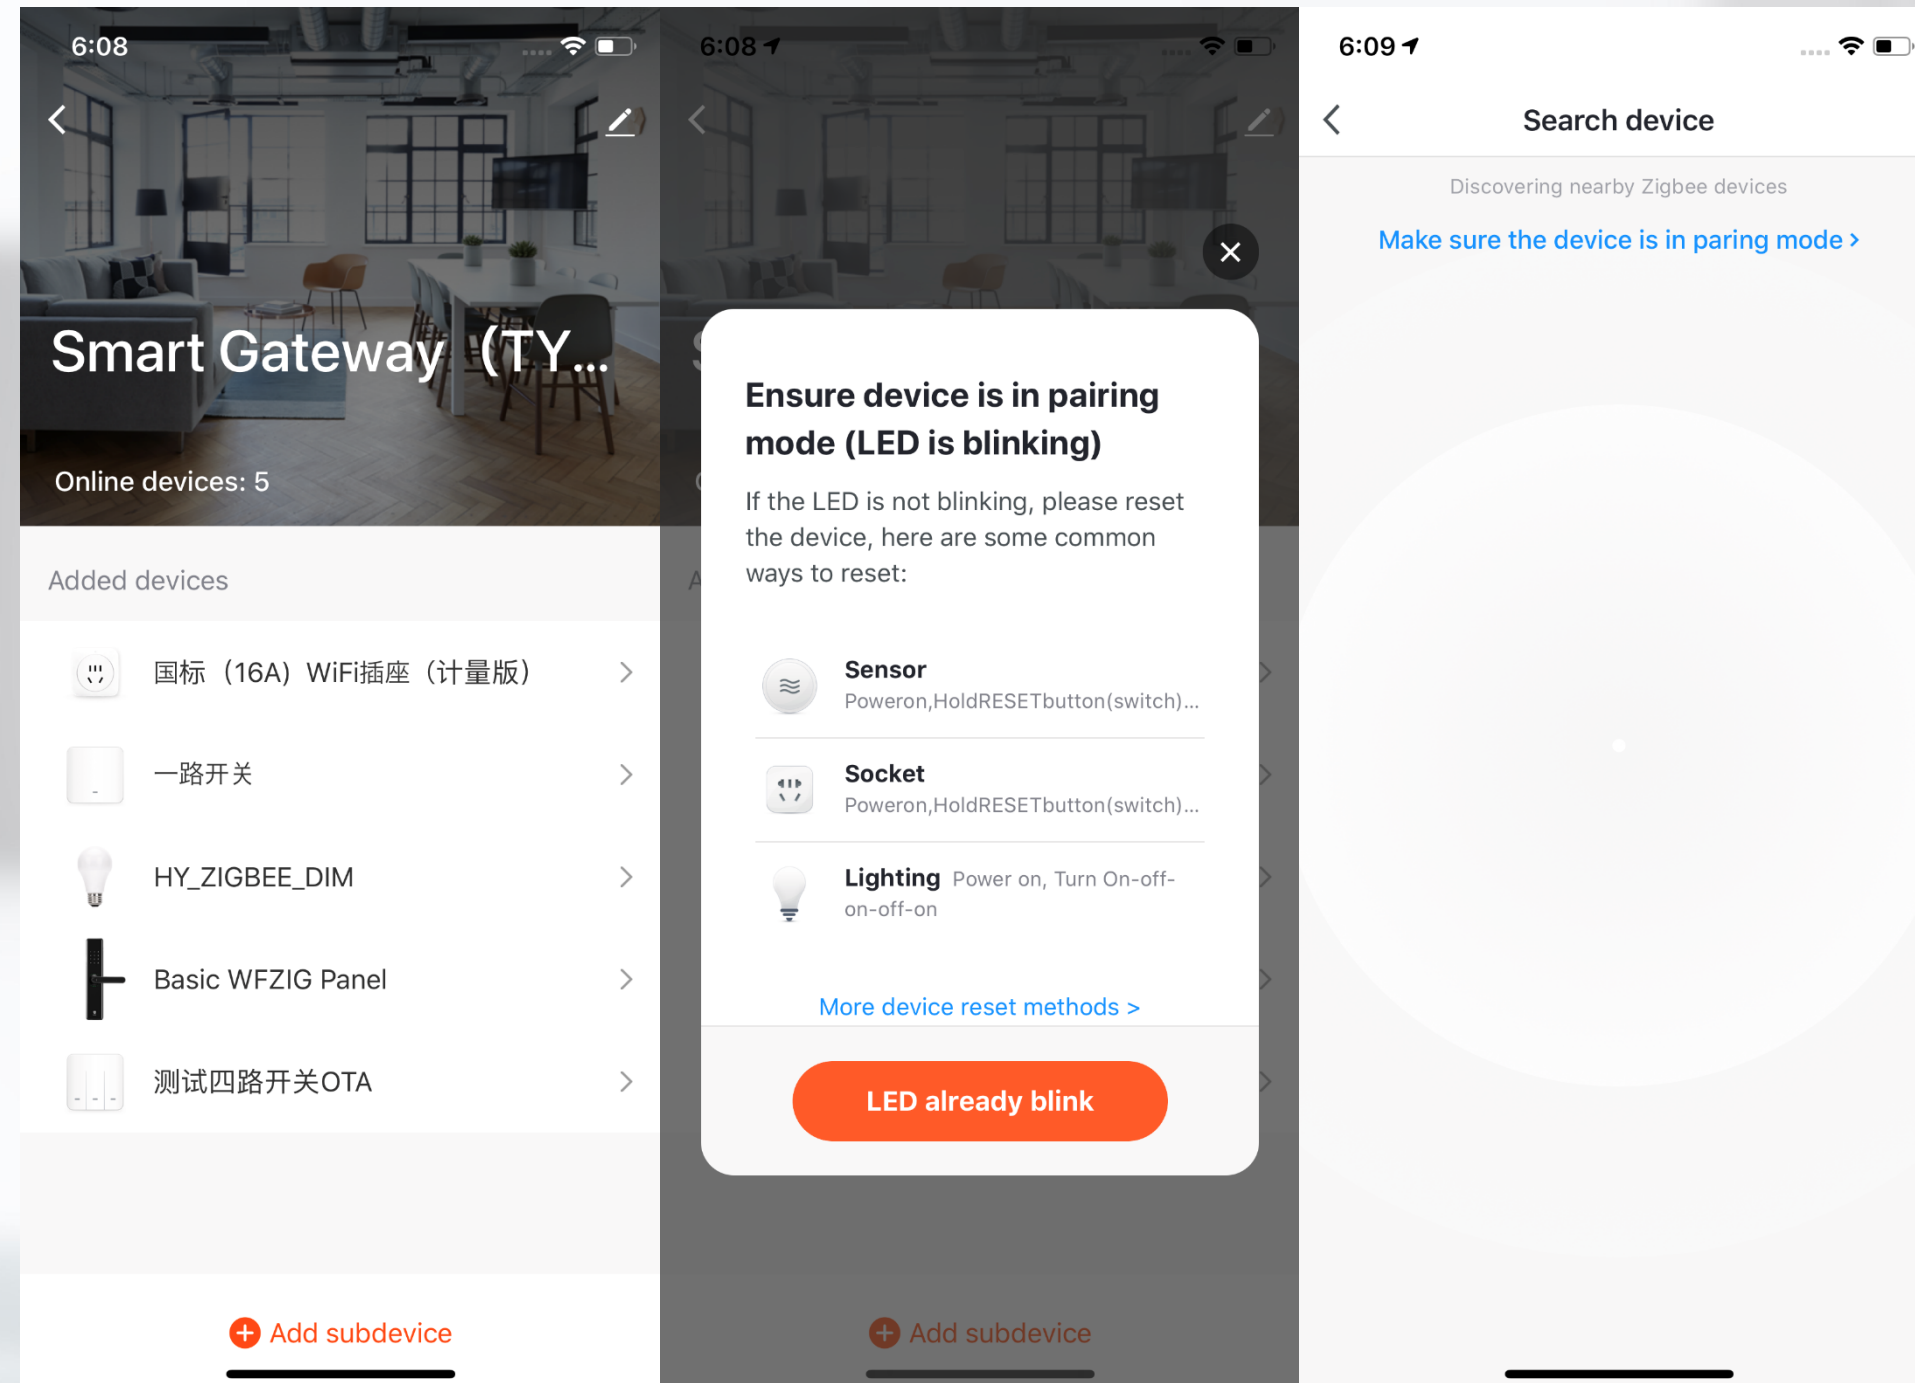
6:08

Smart Gateway（TY...

Online devices: 5

Added devices

国标（16A）WiFi插座（计量版）

一路开关

HY_ZIGBEE_DIM

Basic WFZIG Panel

测试四路开关OTA

Add subdevice

6:08

Ensure device is in pairing mode (LED is blinking)

If the LED is not blinking, please reset the device, here are some common ways to reset:

Sensor
Poweron,HoldRESETbutton(switch)...

Socket
Poweron,HoldRESETbutton(switch)...

Lighting Power on, Turn On-off-on-off-on

More device reset methods >

LED already blink

Add subdevice

6:09

Search device

Discovering nearby Zigbee devices

Make sure the device is in paring mode ›